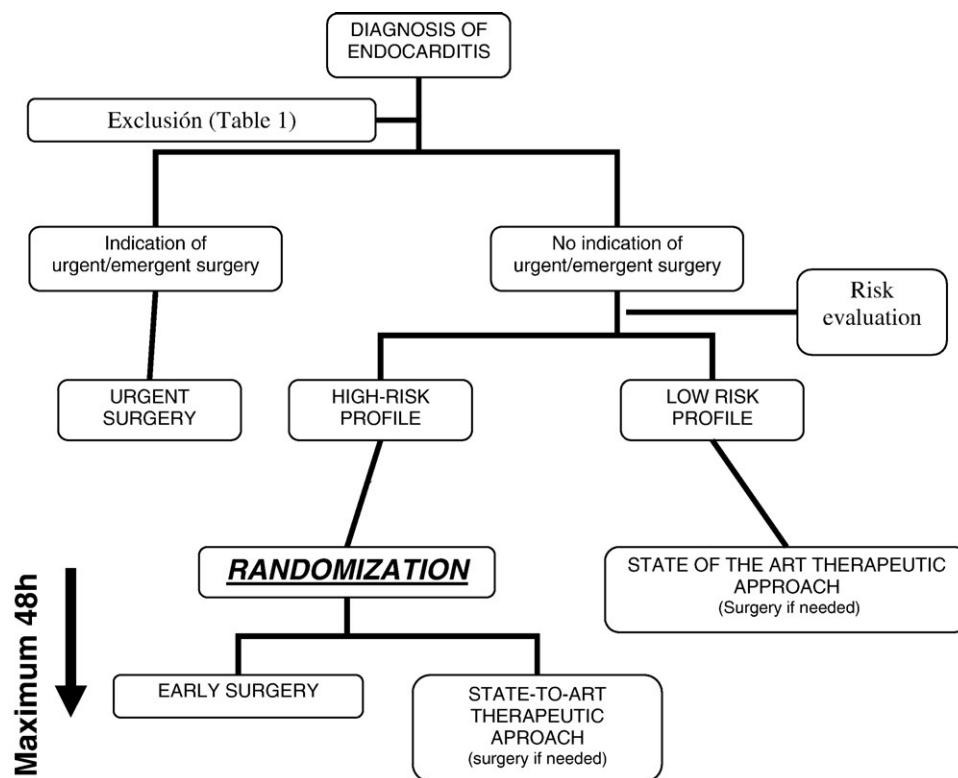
DIAGNOSIS OF ENDOCARDITIS

Exclusión (Table 1)

Indication of urgent/emergent surgery

No indication of urgent/emergent surgery

Risk evaluation

URGENT SURGERY

HIGH-RISK PROFILE

LOW RISK PROFILE

RANDOMIZATION

STATE OF THE ART THERAPEUTIC APPROACH
(Surgery if needed)

Maximum 48h

EARLY SURGERY

STATE-TO-ART THERAPEUTIC APROACH
(surgery if needed)